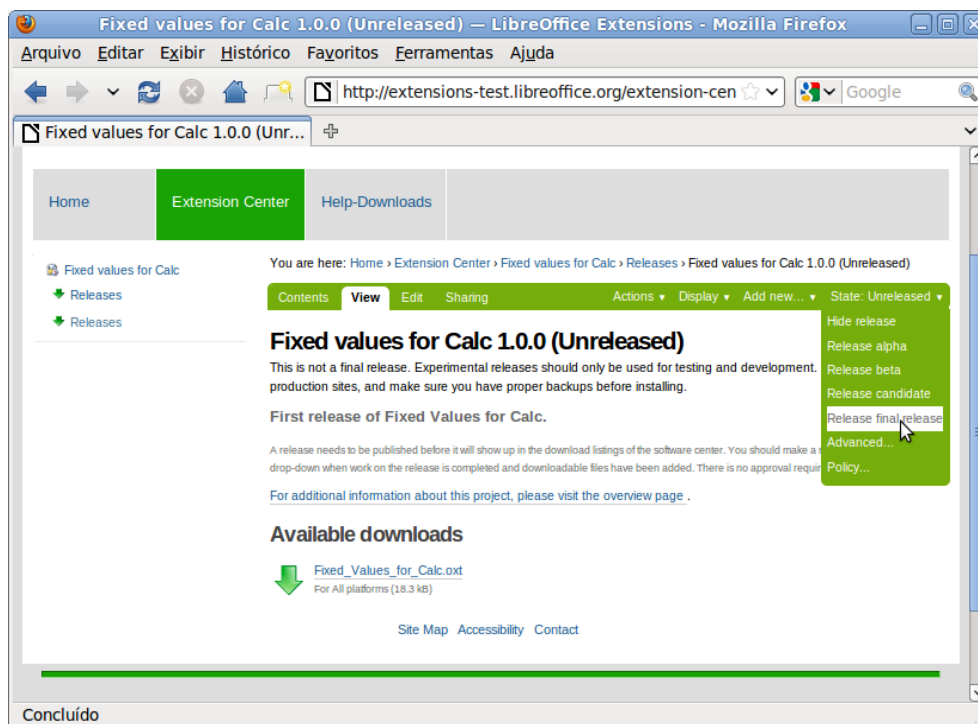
Fixed values for Calc 1.0.0 (Unreleased) — LibreOffice Extensions - Mozilla Firefox

Arquivo Editar Exibir Histórico Favoritos Ferramentas Ajuda

http://extensions-test.libreoffice.org/extension-cen

Google

Fixed values for Calc 1.0.0 (Unr...

Home Extension Center Help-Downloads

Fixed values for Calc
Releases
Releases

You are here: Home › Extension Center › Fixed values for Calc › Releases › Fixed values for Calc 1.0.0 (Unreleased)

Contents View Edit Sharing Actions ▾ Display ▾ Add new... ▾ State: Unreleased ▾

Hide release
Release alpha
Release beta
Release candidate
Release final release
Advanced...
Policy...

Fixed values for Calc 1.0.0 (Unreleased)

This is not a final release. Experimental releases should only be used for testing and development. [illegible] production sites, and make sure you have proper backups before installing.

First release of Fixed Values for Calc.

A release needs to be published before it will show up in the download listings of the software center. You should make a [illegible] drop-down when work on the release is completed and downloadable files have been added. There is no approval requir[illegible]

For additional information about this project, please visit the overview page .

Available downloads

Fixed_Values_for_Calc.oxt
For All platforms (18.3 kB)

Site Map Accessibility Contact

Concluído